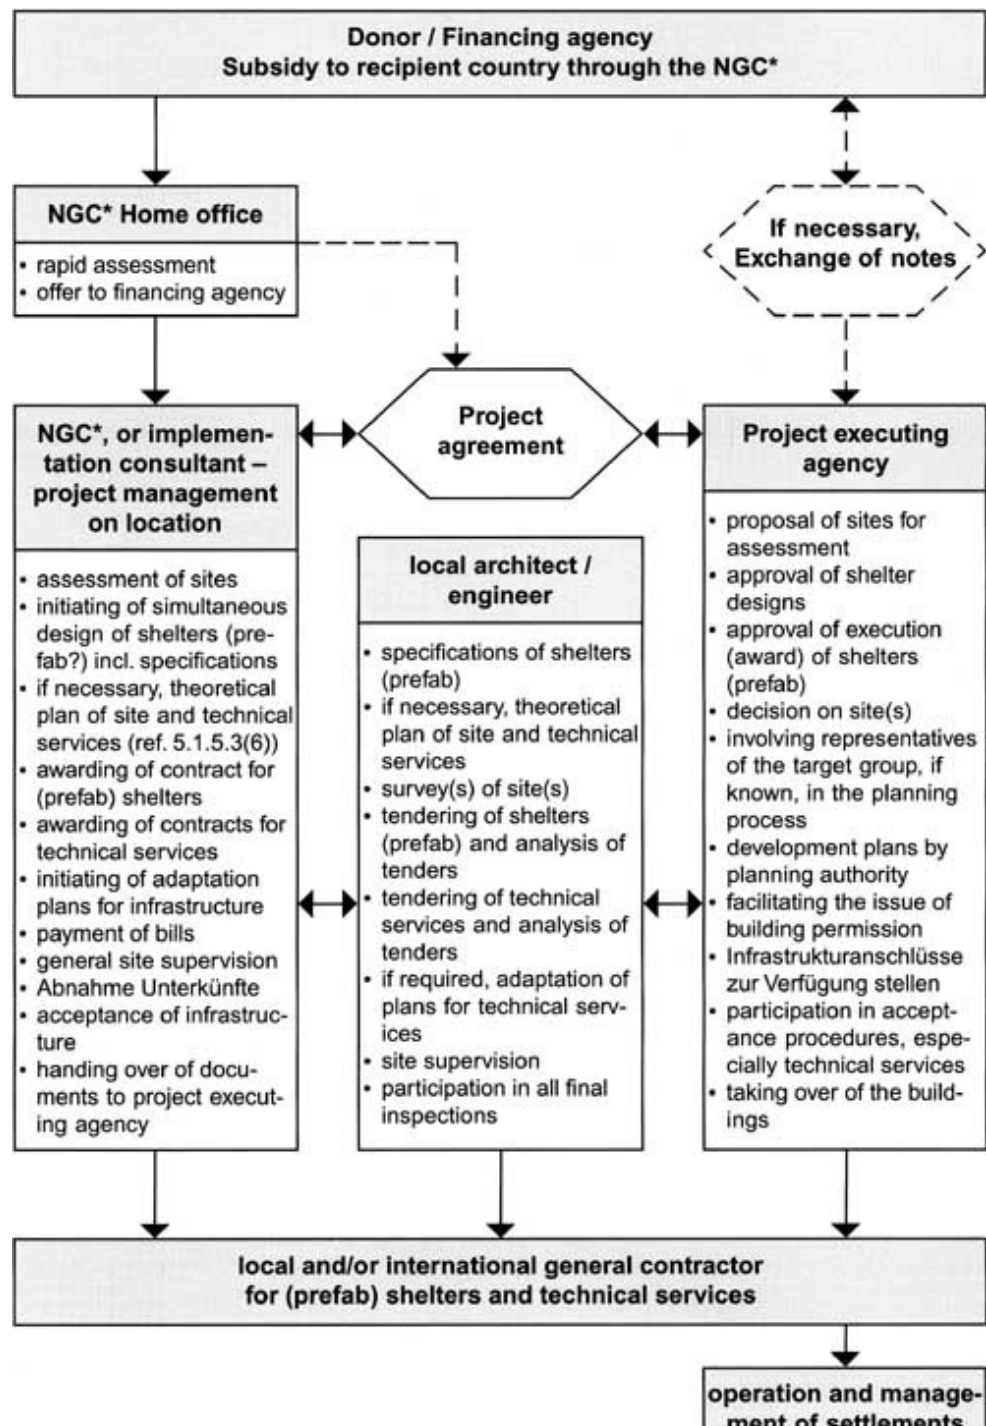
Donor / Financing agency
Subsidy to recipient country through the NGC*

NGC* Home office

• rapid assessment
• offer to financing agency

If necessary, Exchange of notes

Project agreement

NGC*, or implementation consultant – project management on location

• assessment of sites
• initiating of simultaneous design of shelters (prefab?) incl. specifications
• if necessary, theoretical plan of site and technical services (ref. 5.1.5.3(6))
• awarding of contract for (prefab) shelters
• awarding of contracts for technical services
• initiating of adaptation plans for infrastructure
• payment of bills
• general site supervision
• Abnahme Unterkünfte
• acceptance of infrastructure
• handing over of documents to project executing agency

local architect / engineer

• specifications of shelters (prefab)
• if necessary, theoretical plan of site and technical services
• survey(s) of site(s)
• tendering of shelters (prefab) and analysis of tenders
• tendering of technical services and analysis of tenders
• if required, adaptation of plans for technical services
• site supervision
• participation in all final inspections

Project executing agency

• proposal of sites for assessment
• approval of shelter designs
• approval of execution (award) of shelters (prefab)
• decision on site(s)
• involving representatives of the target group, if known, in the planning process
• development plans by planning authority
• facilitating the issue of building permission
• Infrastrukturanschlüsse zur Verfügung stellen
• participation in acceptance procedures, especially technical services
• taking over of the buildings

local and/or international general contractor for (prefab) shelters and technical services

operation and management of settlements